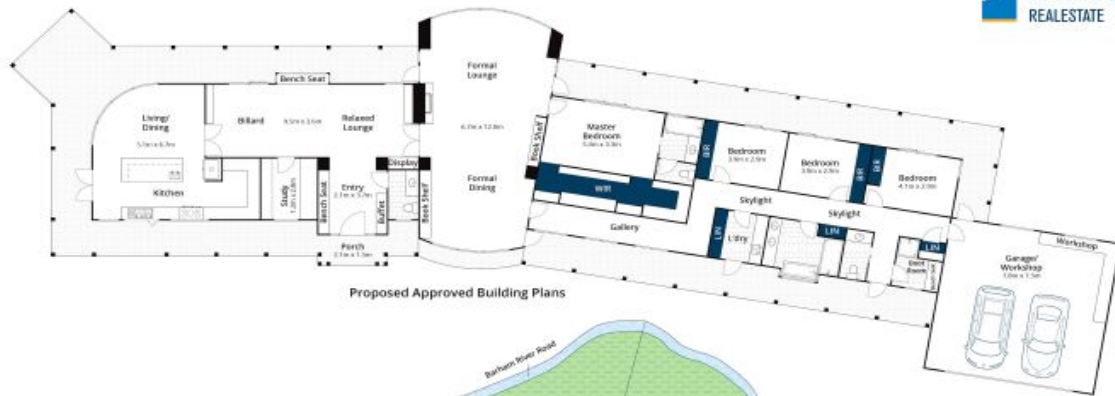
REALESTATE

Bench Seat

Living/ Dining
5.7m x 6.7m

Kitchen

Billard
9.5m x 3.6m

Relaxed Lounge

Study
1.8m x 2.8m

Bench Seat

Entry
3.1m x 3.7m

Buffet

Display

Book Shelf

Porch
3.1m x 1.5m

Formal Lounge
6.7m x 12.8m

Formal Dining

Book Shelf

Master Bedroom
5.0m x 3.3m

WIR

BIR

Bedroom
3.9m x 2.9m

Bedroom
3.9m x 2.9m

BIR

BIR

Bedroom
4.1m x 3.9m

Skylight

Skylight

Gallery

LIN

L'dry

LIN

Guest Room

LIN

Workshop

Garage/ Workshop
7.6m x 7.5m

Proposed Approved Building Plans

Barham River Road